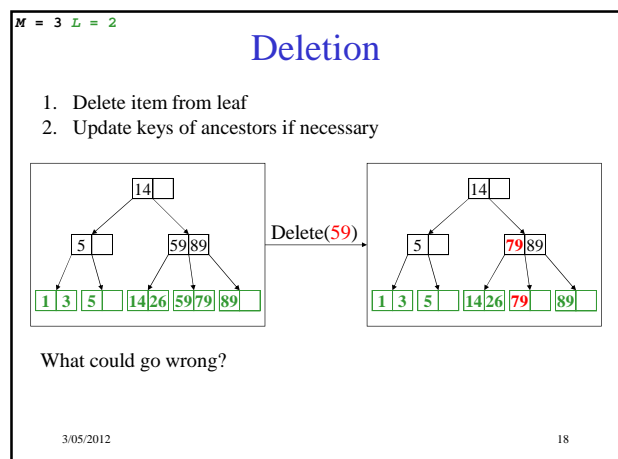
M = 3 L = 2

Deletion

1. Delete item from leaf
2. Update keys of ancestors if necessary

14

5

59 89

1 3 5 14 26 59 79 89

Delete(59)

14

5

79 89

1 3 5 14 26 79 89

What could go wrong?

3/05/2012

18